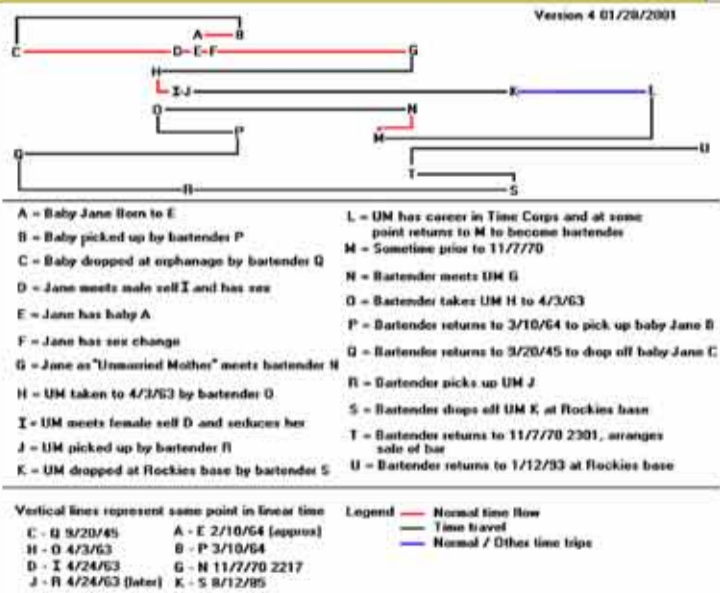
Version 4 01/28/2001

A B
C D E F G
H
I J K L
O N
P
M
Q U
T
R S

A = Baby Jane Born to E
B = Baby picked up by bartender P
C = Baby dropped at orphanage by bartender Q
D = Jane meets male self I and has sex
E = Jane has baby A
F = Jane has sex change
G = Jane as "Unmarried Mother" meets bartender N
H = UM taken to 4/3/63 by bartender O
I = UM meets female self D and seduces her
J = UM picked up by bartender R
K = UM dropped at Rockies base by bartender S

L = UM has career in Time Corps and at some point returns to M to become bartender
M = Sometime prior to 11/7/70
N = Bartender meets UM G
O = Bartender takes UM H to 4/3/63
P = Bartender returns to 3/10/64 to pick up baby Jane B
Q = Bartender returns to 9/20/45 to drop off baby Jane C
R = Bartender picks up UM J
S = Bartender drops off UM K at Rockies base
T = Bartender returns to 11/7/70 2301, arranges sale of bar
U = Bartender returns to 1/12/93 at Rockies base

Vertical lines represent same point in linear time
C - Q 9/20/45
H - O 4/3/63
D - I 4/24/63
J - R 4/24/63 (later)
A - E 2/10/64 (approx)
B - P 3/10/64
G - N 11/7/70 2217
K - S 8/12/85

Legend
Normal time flow
Time travel
Normal / Other time trips